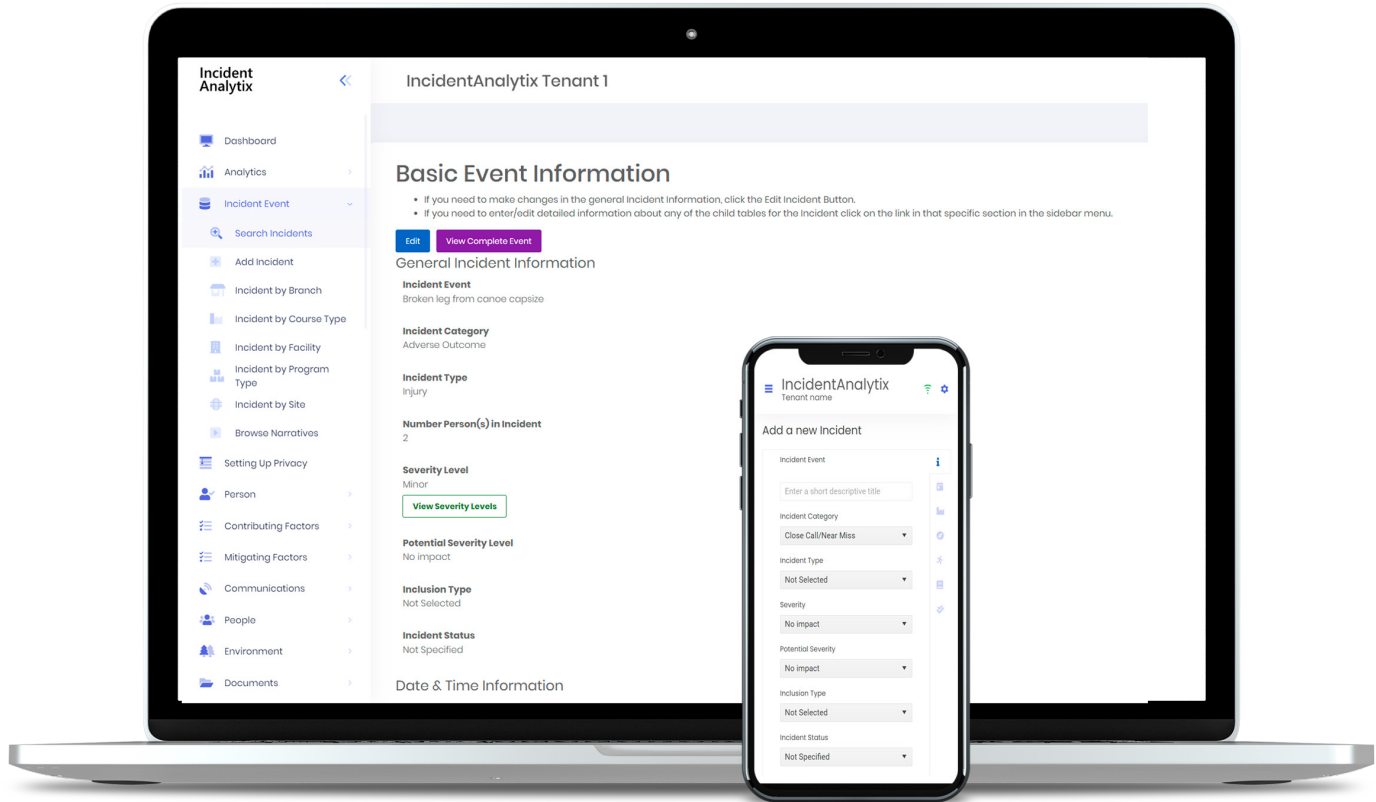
Incident Analytix

IncidentAnalytix Tenant 1

Dashboard
Analytics
Incident Event
Search Incidents
Add Incident
Incident by Branch
Incident by Course Type
Incident by Facility
Incident by Program Type
Incident by Site
Browse Narratives
Setting Up Privacy
Person
Contributing Factors
Mitigating Factors
Communications
People
Environment
Documents

Basic Event Information

- If you need to make changes in the general Incident Information, click the Edit Incident Button.
- If you need to enter/edit detailed information about any of the child tables for the Incident click on the link in that specific section in the sidebar menu.

Edit
View Complete Event

General Incident Information

Incident Event
Broken leg from canoe capsize

Incident Category
Adverse Outcome

Incident Type
Injury

Number Person(s) in Incident
2

Severity Level
Minor

View Severity Levels

Potential Severity Level
No impact

Inclusion Type
Not Selected

Incident Status
Not Specified

Date & Time Information

IncidentAnalytix
Tenant name

Add a new Incident

Incident Event
Enter a short descriptive title
Incident Category
Close Call/Near Miss
Incident Type
Not Selected
Severity
No impact
Potential Severity
No impact
Inclusion Type
Not Selected
Incident Status
Not Specified